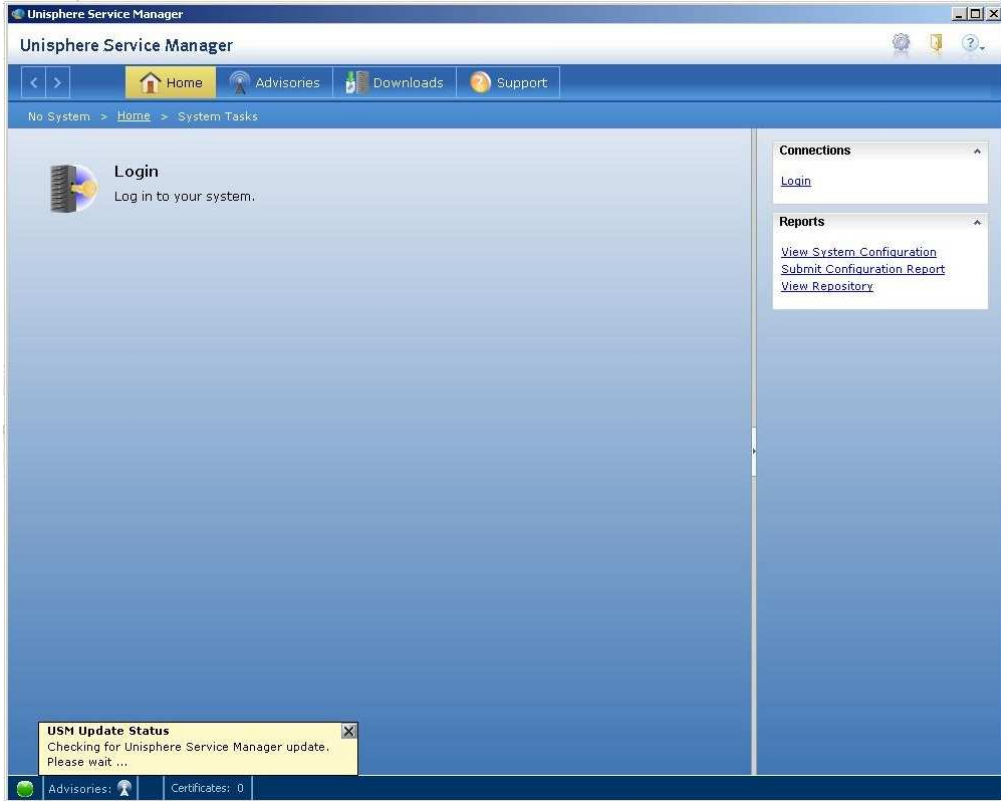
Unisphere Service Manager

Unisphere Service Manager

Home Advisories Downloads Support

No System > Home > System Tasks

Login
Log in to your system.

Connections
Login

Reports
View System Configuration
Submit Configuration Report
View Repository

USM Update Status
Checking for Unisphere Service Manager update. Please wait ...

Advisories: Certificates: 0